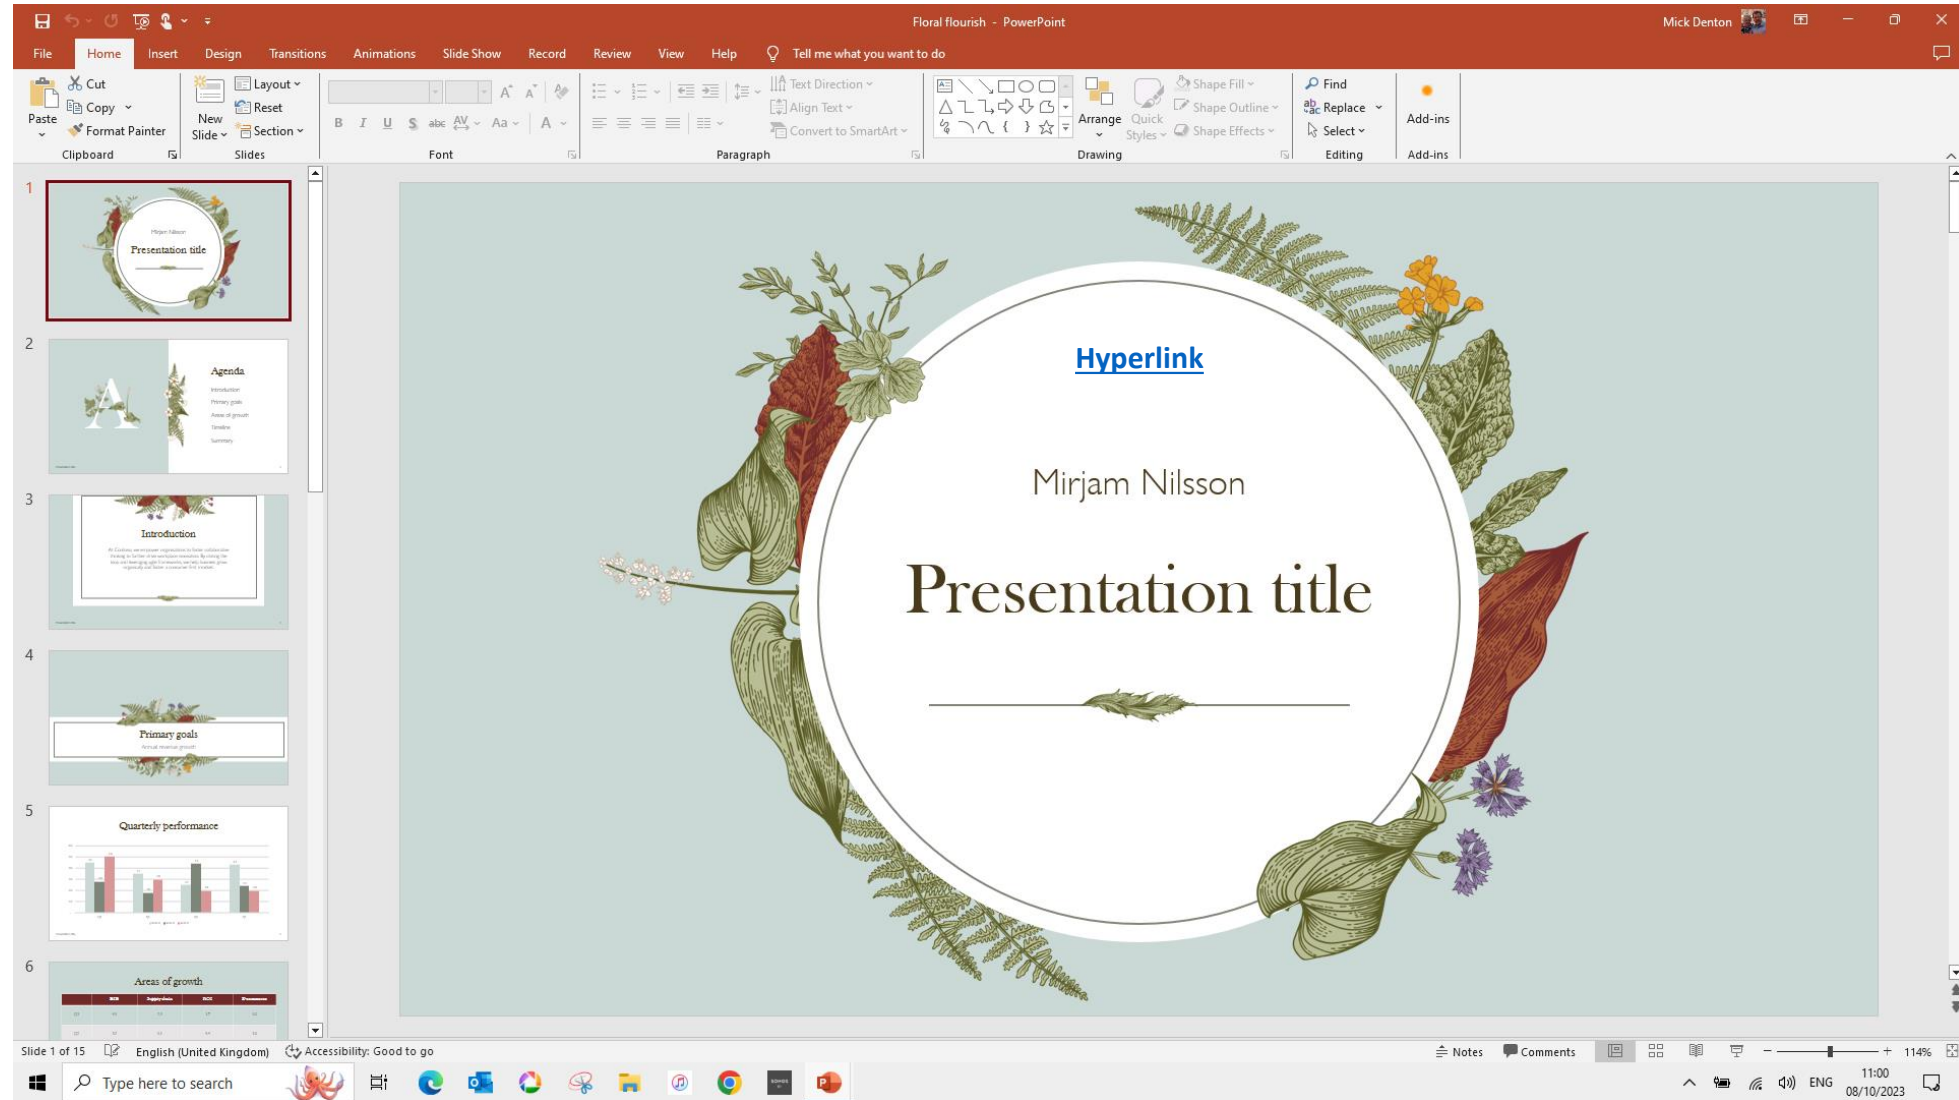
Floral flourish - PowerPoint

Mick Denton

File Home Insert Design Transitions Animations Slide Show Record Review View Help Tell me what you want to do

Paste
Cut
Copy
Format Painter
Clipboard

New Slide
Layout
Reset
Section
Slides

Font

Text Direction
Align Text
Convert to SmartArt
Paragraph

Arrange
Quick Styles
Shape Fill
Shape Outline
Shape Effects
Drawing

Find
Replace
Select
Editing

Add-ins
Add-ins

1
Mirjam Nilsson
Presentation title

2
Agenda
Introduction
Primary goals
Areas of growth
Timeline
Summary

3
Introduction

4
Primary goals

5
Quarterly performance

6
Areas of growth

Hyperlink

Mirjam Nilsson

Presentation title

Slide 1 of 15 English (United Kingdom) Accessibility: Good to go

Notes Comments 114%

Type here to search

ENG 11:00 08/10/2023